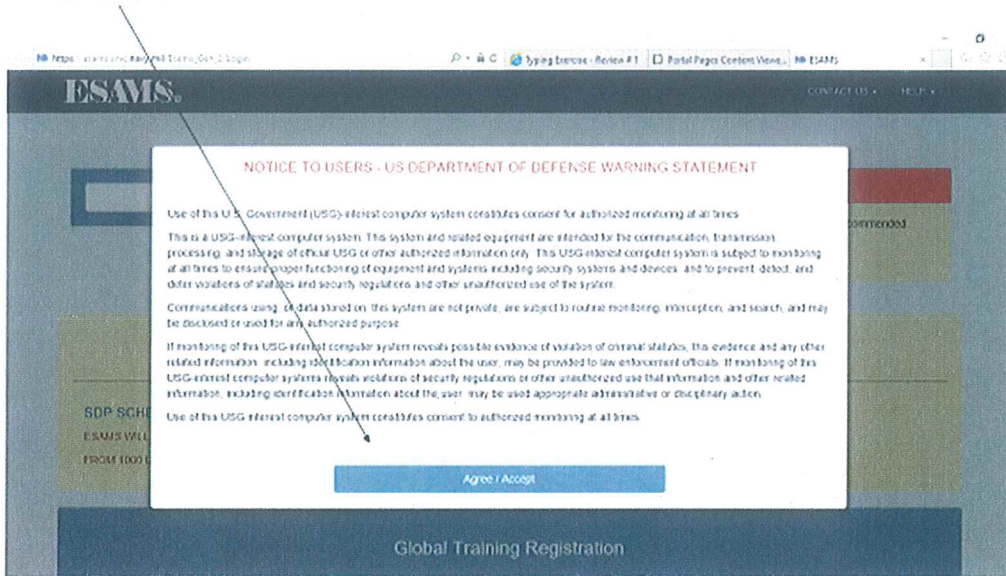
https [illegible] Login

Typing Exercise - Review #1

Portal Pages Content Viewe...

ESAMS

ESAMS.

CONTACT US ▾ HELP ▾

NOTICE TO USERS - US DEPARTMENT OF DEFENSE WARNING STATEMENT

Use of this U.S. Government (USG)-interest computer system constitutes consent for authorized monitoring at all times.

This is a USG-interest computer system. This system and related equipment are intended for the communication, transmission, processing, and storage of official USG or other authorized information only. This USG-interest computer system is subject to monitoring at all times to ensure proper functioning of equipment and systems including security systems and devices, and to prevent, detect, and deter violations of statutes and security regulations and other unauthorized use of the system.

Communications using, or data stored on, this system are not private, are subject to routine monitoring, interception, and search, and may be disclosed or used for any authorized purpose.

If monitoring of this USG-interest computer system reveals possible evidence of violation of criminal statutes, this evidence and any other related information, including identification information about the user, may be provided to law enforcement officials. If monitoring of this USG-interest computer systems reveals violations of security regulations or other unauthorized use that information and other related information, including identification information about the user, may be used appropriate administrative or disciplinary action.

Use of this USG-interest computer system constitutes consent to authorized monitoring at all times.

Agree / Accept

ommended.

SDP SCHE

ESAMS WILL

FROM 1000 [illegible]

Global Training Registration